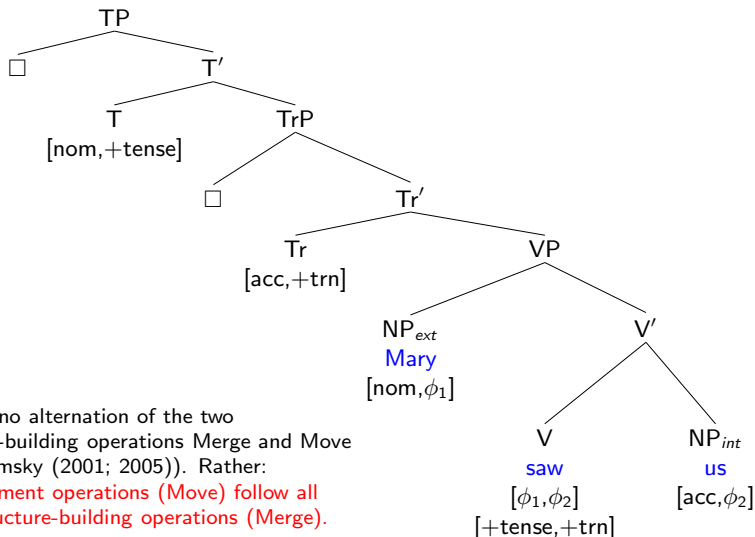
TP

□

T′

T
[nom,+tense]

TrP

□

Tr′

Tr
[acc,+trn]

VP

NP$_{ext}$
Mary
[nom,$\phi_1$]

V′

V
saw
[$\phi_1$,$\phi_2$]
[+tense,+trn]

NP$_{int}$
us
[acc,$\phi_2$]

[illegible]no alternation of the two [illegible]-building operations Merge and Move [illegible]msky (2001; 2005)). Rather:
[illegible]ment operations (Move) follow all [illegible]ucture-building operations (Merge).